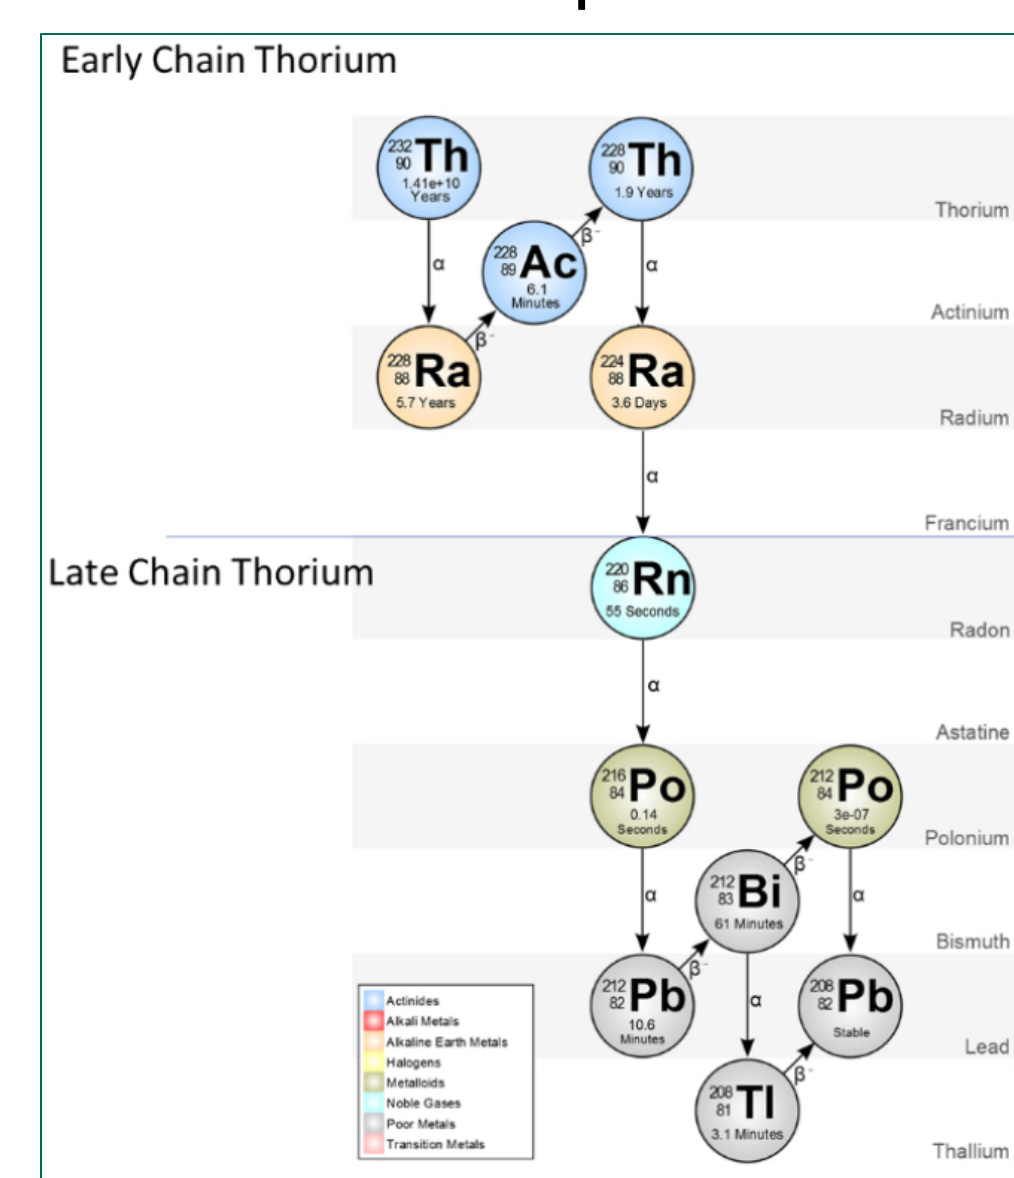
Early Chain Thorium

$^{232}_{90}$Th
1.41e+10 Years

$^{228}_{90}$Th
1.9 Years

Thorium

α

$^{228}_{89}$Ac
6.1 Minutes

$\beta^-$

α

Actinium

$\beta^-$

$^{228}_{88}$Ra
5.7 Years

$^{224}_{88}$Ra
3.6 Days

Radium

α

Francium

Late Chain Thorium

$^{220}_{86}$Rn
55 Seconds

Radon

α

Astatine

$^{216}_{84}$Po
0.14 Seconds

$^{212}_{84}$Po
3e-07 Seconds

Polonium

α

$\beta^-$

$^{212}_{83}$Bi
61 Minutes

α

Bismuth

$\beta^-$

$^{212}_{82}$Pb
10.6 Minutes

α

$^{208}_{82}$Pb
Stable

Lead

$\beta^-$

$^{208}_{81}$Tl
3.1 Minutes

Thallium

Actinides
Alkali Metals
Alkaline Earth Metals
Halogens
Metalloids
Noble Gases
Poor Metals
Transition Metals